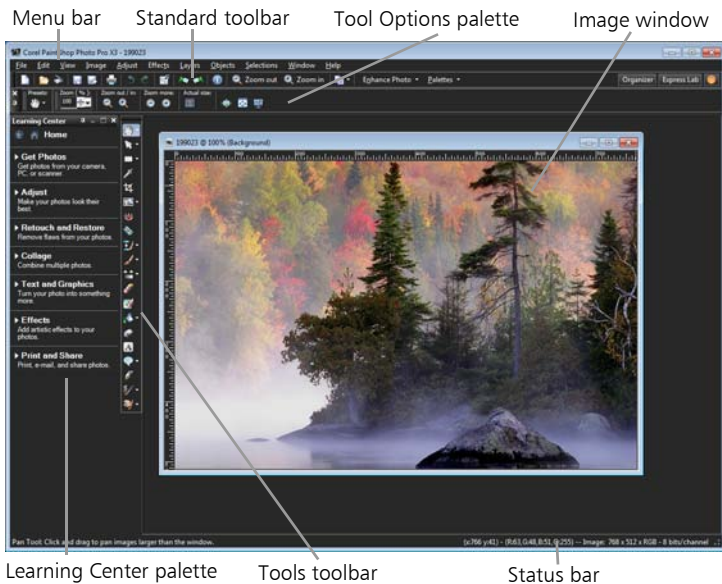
Menu bar
Standard toolbar
Tool Options palette
Image window

Corel PaintShop Photo Pro X3 - 199023

File Edit View Image Adjust Effects Layers Objects Selections Window Help

Zoom out Zoom in Enhance Photo Palettes Organizer Express Lab

Presets: Zoom (%): Zoom out / in: Zoom more: Actual size:

100

Learning Center

Home

Get Photos
Get photos from your camera, PC, or scanner.

Adjust
Make your photos look their best.

Retouch and Restore
Remove flaws from your photos.

Collage
Combine multiple photos.

Text and Graphics
Turn your photo into something more.

Effects
Add artistic effects to your photos.

Print and Share
Print, e-mail, and share photos.

199023 @ 100% (Background)

Pan Tool: Click and drag to pan images larger than the window.

(x:766 y:41) - (R:63,G:48,B:51,O:255) -- Image: 768 x 512 x RGB - 8 bits/channel

Learning Center palette
Tools toolbar
Status bar